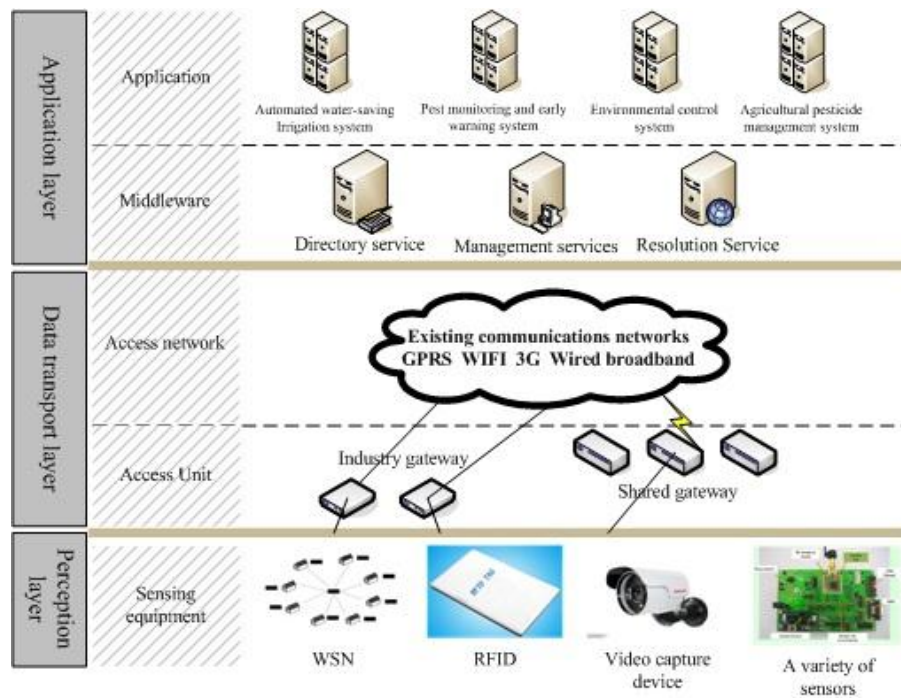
Application layer

Application

Automated water-saving Irrigation system

Pest monitoring and early waraing system

Environmental control system

Agricultural pesticide management system

Middleware

Directory service

Management services

Resolution Service

Data transport layer

Access network

Existing communications networks
GPRS WIFI 3G Wired broadband

Access Unit

Industry gateway

Shared gateway

Perception layer

Sensing equipment

WSN

RFID

Video capture device

A variety of sensors